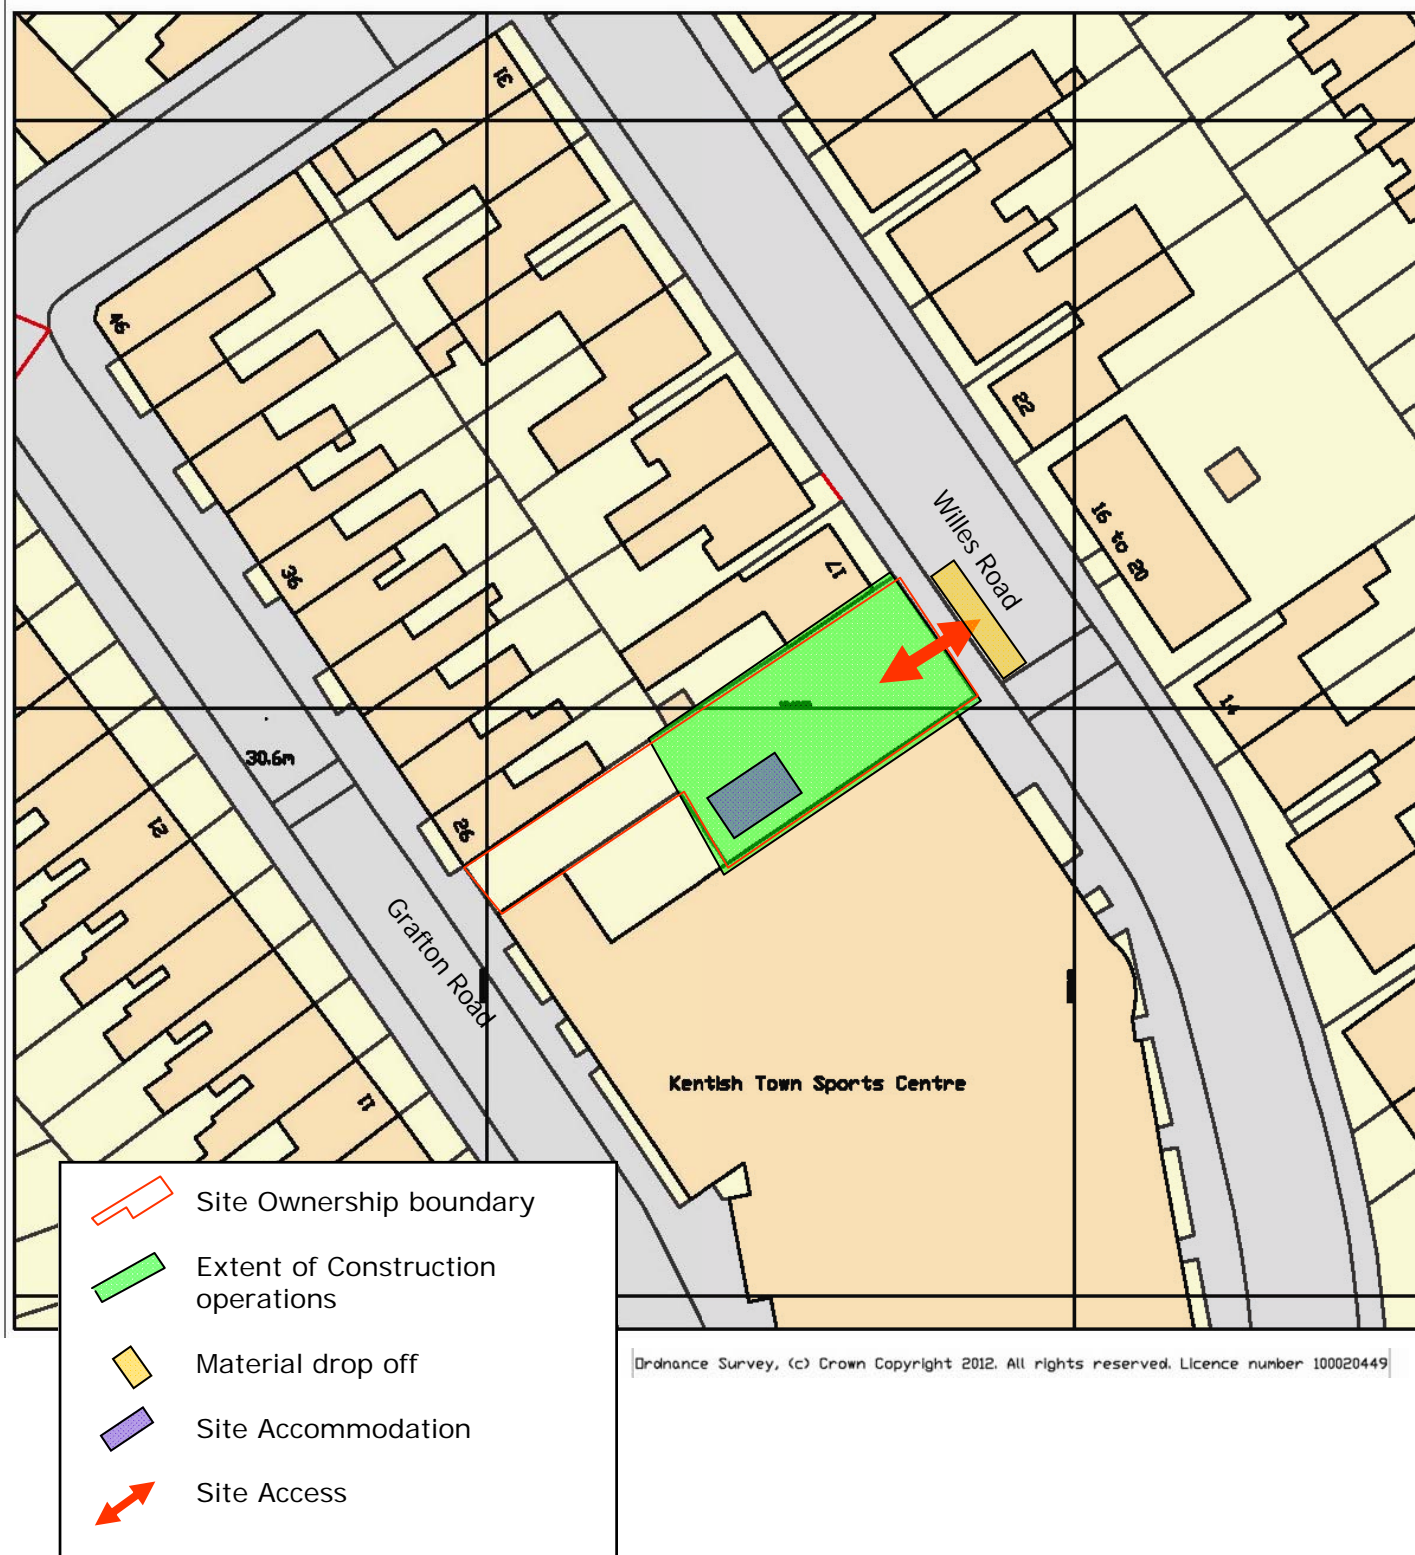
31

46

22

Willes Road

16 to 20

17

36

14

30.6m

12

26

Grafton Road

Kentish Town Sports Centre

11

Site Ownership boundary

Extent of Construction operations

Material drop off

Site Accommodation

Site Access

Ordnance Survey, (c) Crown Copyright 2012. All rights reserved. Licence number 100020449